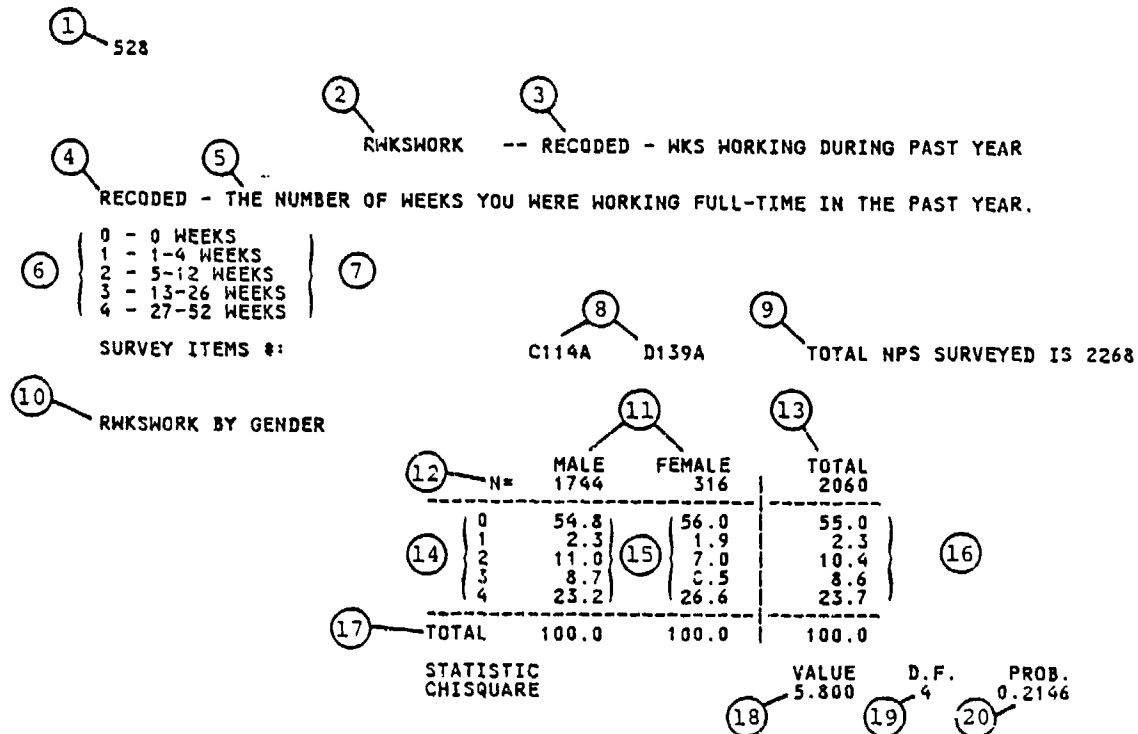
1 528

2 3

RWKSWORK -- RECODED - WKS WORKING DURING PAST YEAR

4 5

RECODED - THE NUMBER OF WEEKS YOU WERE WORKING FULL-TIME IN THE PAST YEAR.

6
0 - 0 WEEKS
1 - 1-4 WEEKS
2 - 5-12 WEEKS
3 - 13-26 WEEKS
4 - 27-52 WEEKS
7

8 9

SURVEY ITEMS #: C114A D139A TOTAL NPS SURVEYED IS 2268

10 RWKSWORK BY GENDER

11 13

| 12 N= | MALE 1744 | FEMALE 316 | TOTAL 2060 |
|---|---|---|---|
| 0 | 54.8 | 56.0 | 55.0 |
| 1 | 2.3 | 1.9 | 2.3 |
| 2 | 11.0 | 7.0 | 10.4 |
| 3 | 8.7 | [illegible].5 | 8.6 |
| 4 | 23.2 | 26.6 | 23.7 |
| 17 TOTAL | 100.0 | 100.0 | 100.0 |

14 15 16

STATISTIC CHISQUARE

VALUE 5.800 D.F. 4 PROB. 0.2146

18 19 20